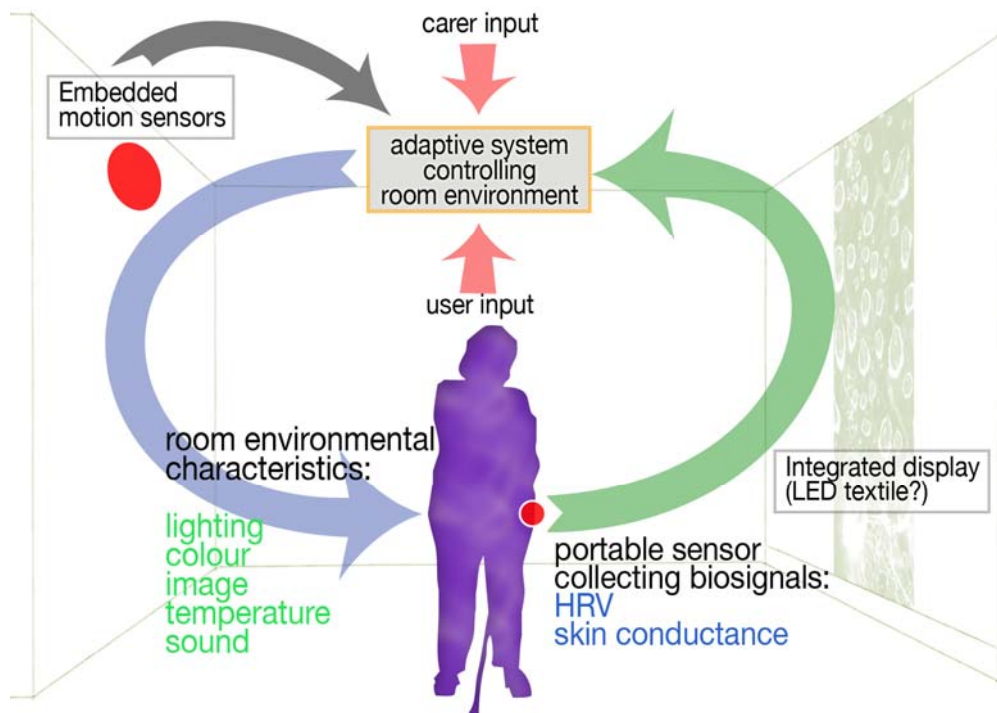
carer input

Embedded motion sensors

adaptive system controlling room environment

user input

room environmental characteristics:

lighting
colour
image
temperature
sound

Integrated display (LED textile?)

portable sensor collecting biosignals:
HRV
skin conductance